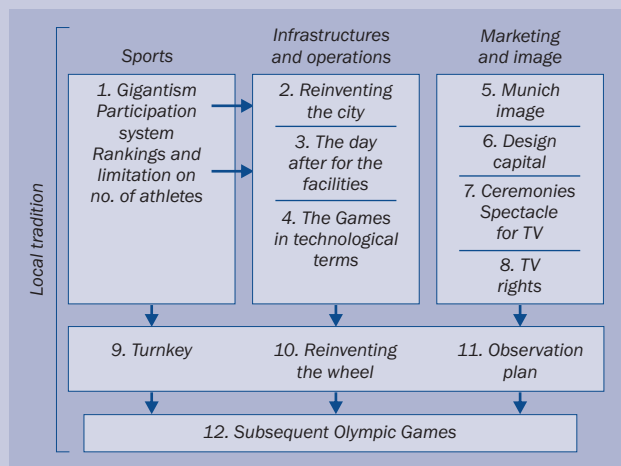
Local tradition

Sports

1. Gigantism Participation system Rankings and limitation on no. of athletes

Infrastructures and operations

2. Reinventing the city

3. The day after for the facilities

4. The Games in technological terms

Marketing and image

5. Munich image

6. Design capital

7. Ceremonies Spectacle for TV

8. TV rights

9. Turnkey

10. Reinventing the wheel

11. Observation plan

12. Subsequent Olympic Games